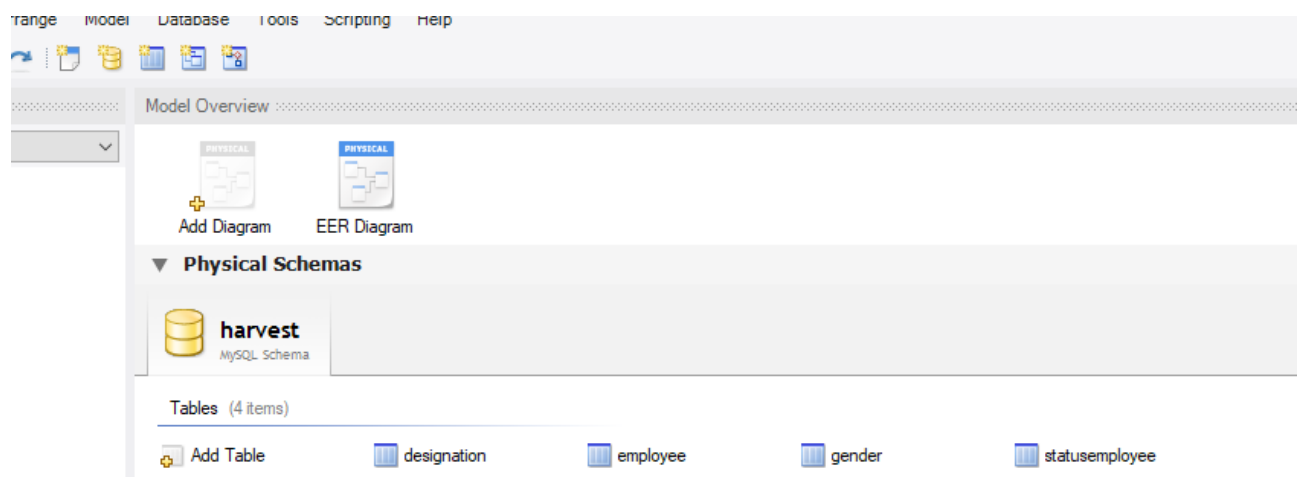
rrange Model Database Tools Scripting Help

Model Overview

PHYSICAL
Add Diagram

PHYSICAL
EER Diagram

Physical Schemas

harvest
MySQL Schema

Tables (4 items)

Add Table
designation
employee
gender
statusemployee